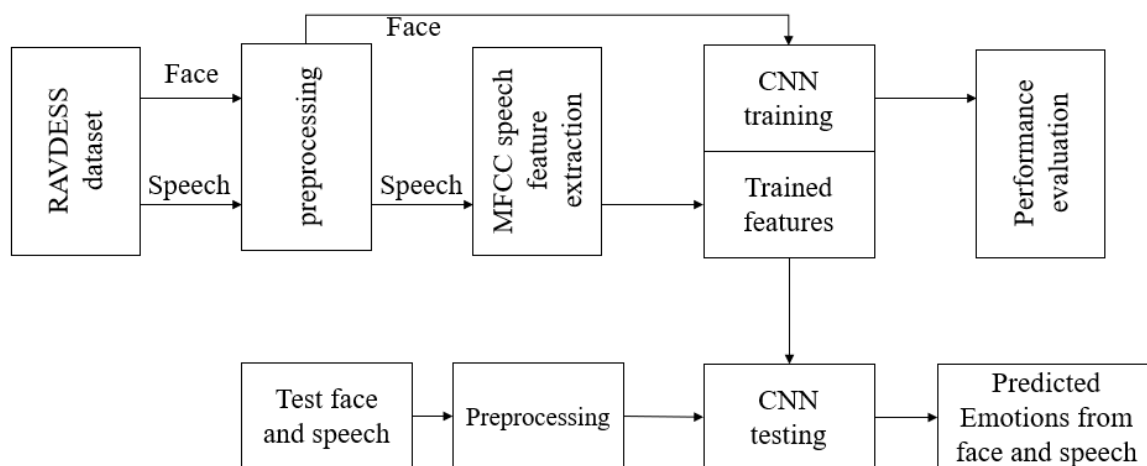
Face

RAVDESS dataset

Face

Speech

preprocessing

Speech

MFCC speech feature extraction

CNN training

Trained features

Performance evaluation

Test face and speech

Preprocessing

CNN testing

Predicted Emotions from face and speech